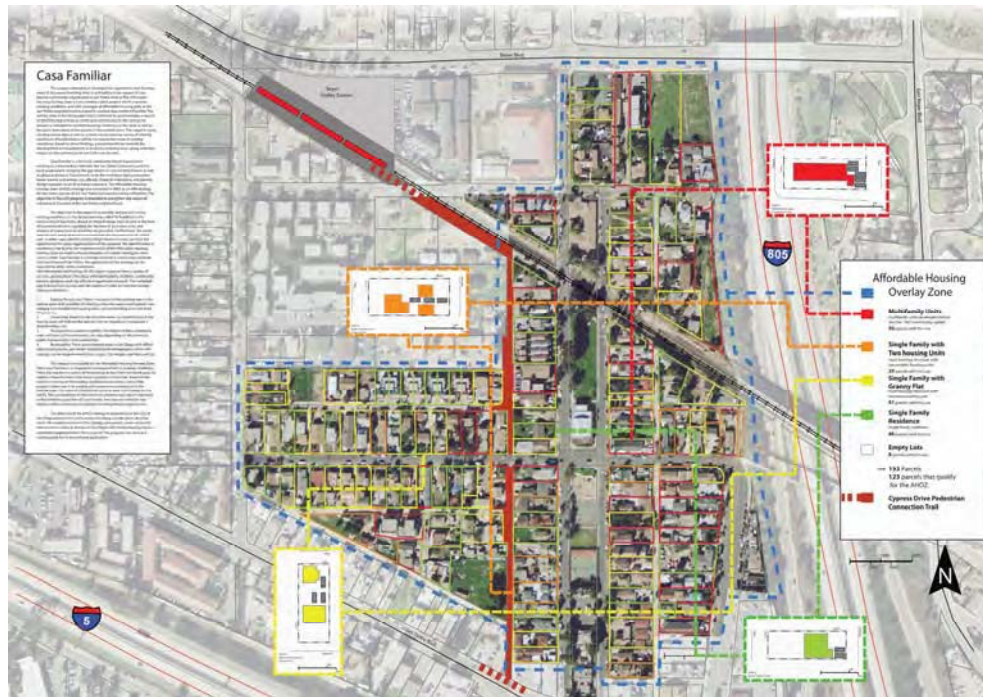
Casa Familiar

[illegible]

Affordable Housing Overlay Zone

Multifamily Units
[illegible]

Single Family with Two housing Units
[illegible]

Single Family with Granny Flat
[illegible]

Single Family Residence
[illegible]

Empty Lots
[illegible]

133 Parcels
123 parcels that qualify for the AHOZ.

Cypress Drive Pedestrian Connection Trail

805

5

N